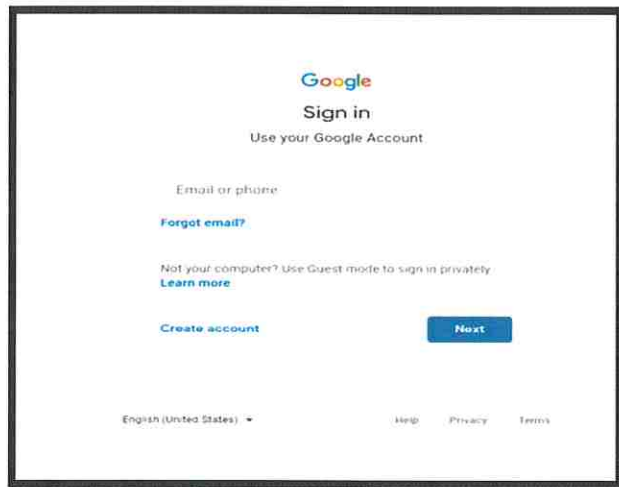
Google

Sign in

Use your Google Account

Email or phone

Forgot email?

Not your computer? Use Guest mode to sign in privately
Learn more

Create account

Next

English (United States) ▾

Help Privacy Terms